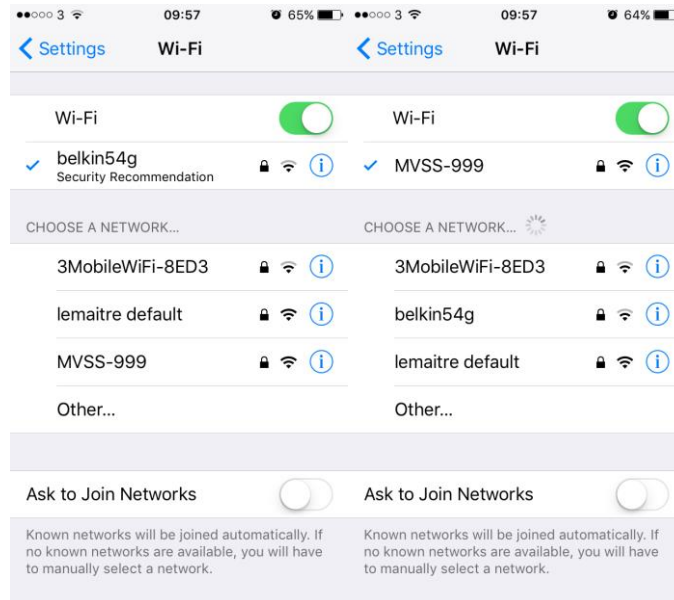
●●○○○ 3 09:57 65%

Settings Wi-Fi

Wi-Fi

✓ belkin54g
Security Recommendation

CHOOSE A NETWORK...

3MobileWiFi-8ED3

lemaitre default

MVSS-999

Other...

Ask to Join Networks

Known networks will be joined automatically. If no known networks are available, you will have to manually select a network.

●●○○○ 3 09:57 64%

Settings Wi-Fi

Wi-Fi

✓ MVSS-999

CHOOSE A NETWORK...

3MobileWiFi-8ED3

belkin54g

lemaitre default

Other...

Ask to Join Networks

Known networks will be joined automatically. If no known networks are available, you will have to manually select a network.